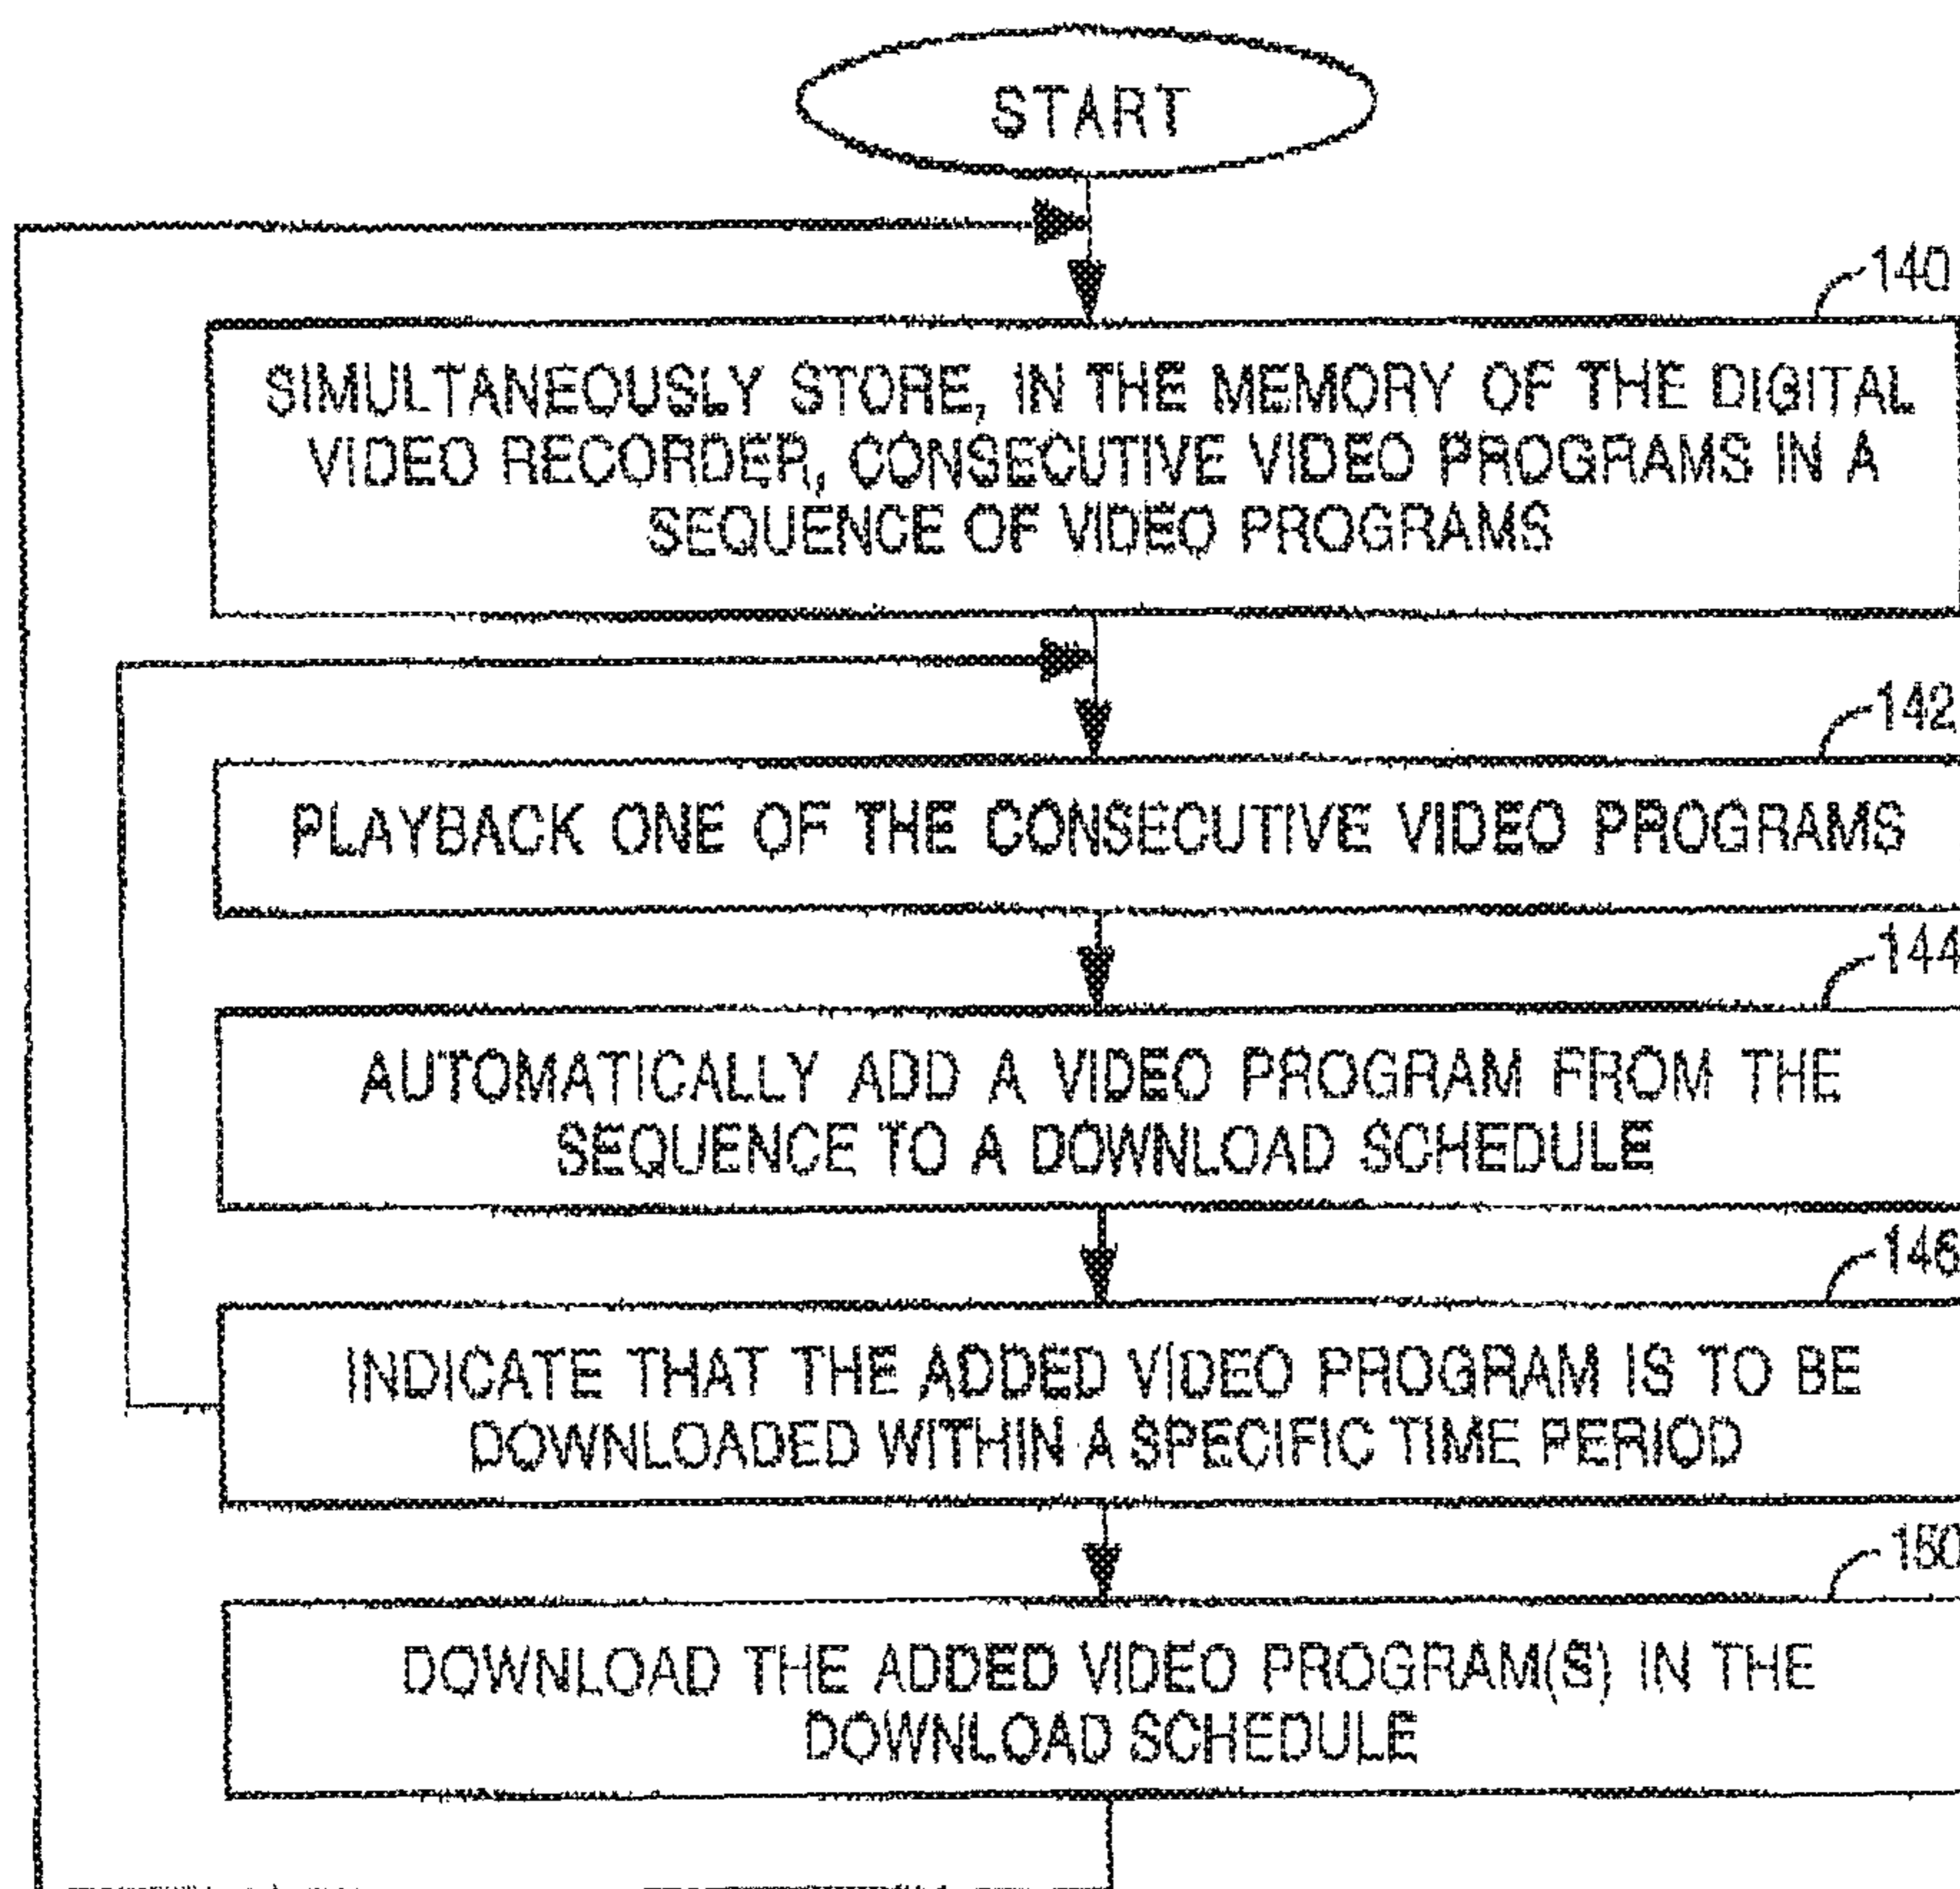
START

140

SIMULTANEOUSLY STORE, IN THE MEMORY OF THE DIGITAL VIDEO RECORDER, CONSECUTIVE VIDEO PROGRAMS IN A SEQUENCE OF VIDEO PROGRAMS

142

PLAYBACK ONE OF THE CONSECUTIVE VIDEO PROGRAMS

144

AUTOMATICALLY ADD A VIDEO PROGRAM FROM THE SEQUENCE TO A DOWNLOAD SCHEDULE

146

INDICATE THAT THE ADDED VIDEO PROGRAM IS TO BE DOWNLOADED WITHIN A SPECIFIC TIME PERIOD

150

DOWNLOAD THE ADDED VIDEO PROGRAM(S) IN THE DOWNLOAD SCHEDULE